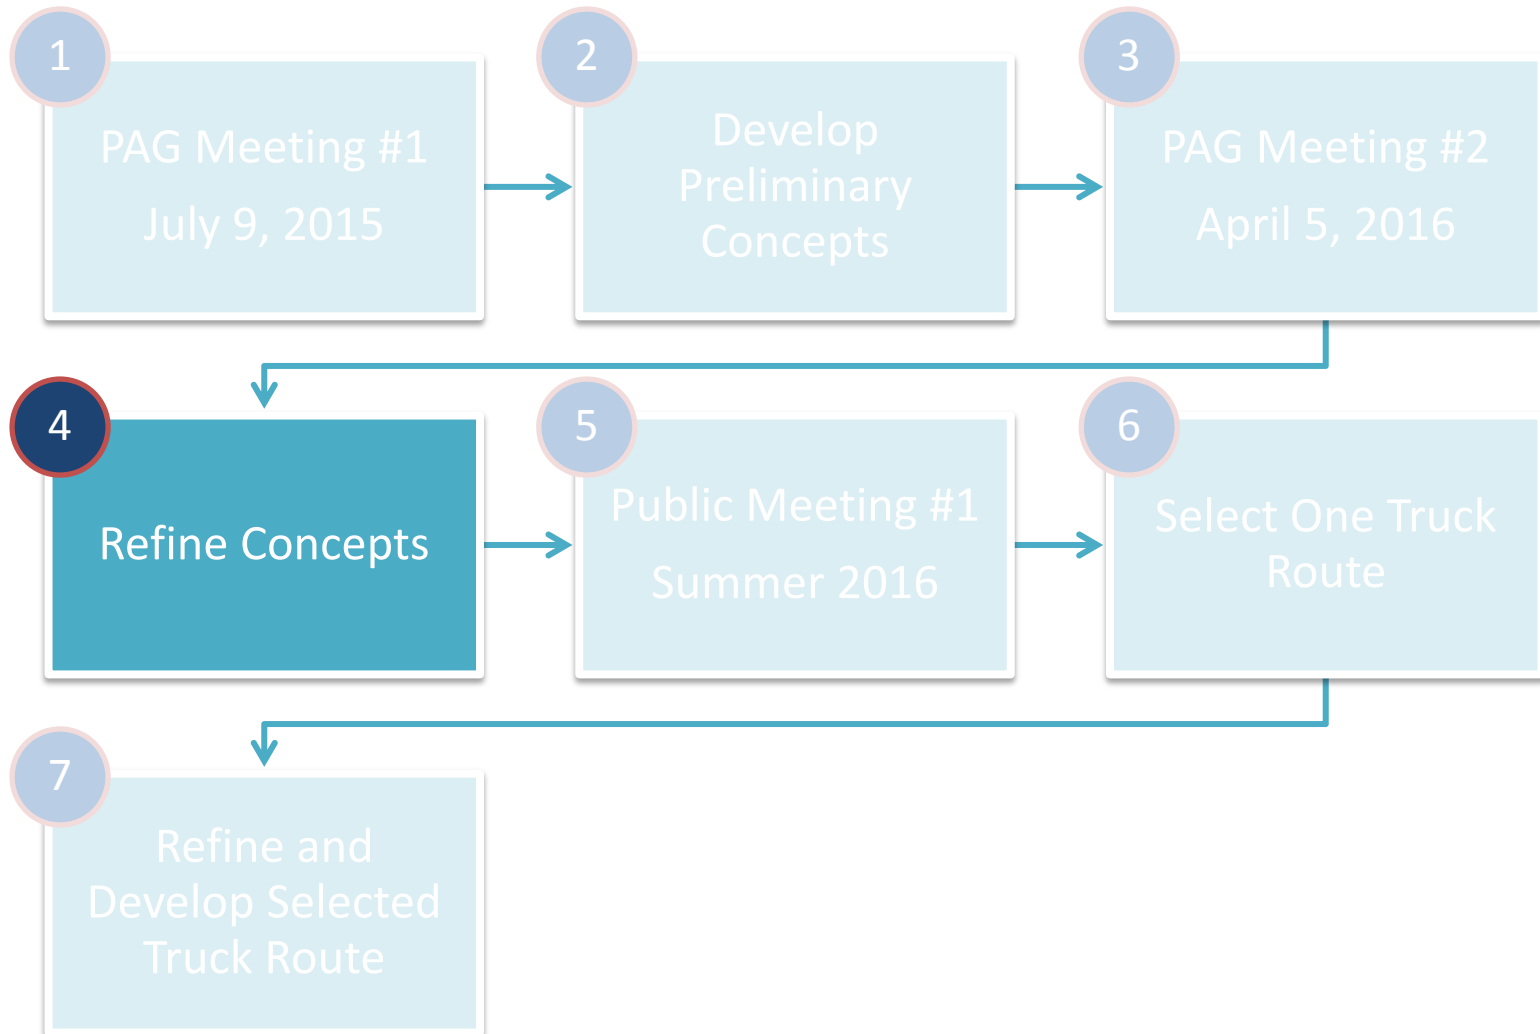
1
PAG Meeting #1
July 9, 2015

2
Develop Preliminary Concepts

3
PAG Meeting #2
April 5, 2016

4
Refine Concepts

5
Public Meeting #1
Summer 2016

6
Select One Truck Route

7
Refine and Develop Selected Truck Route